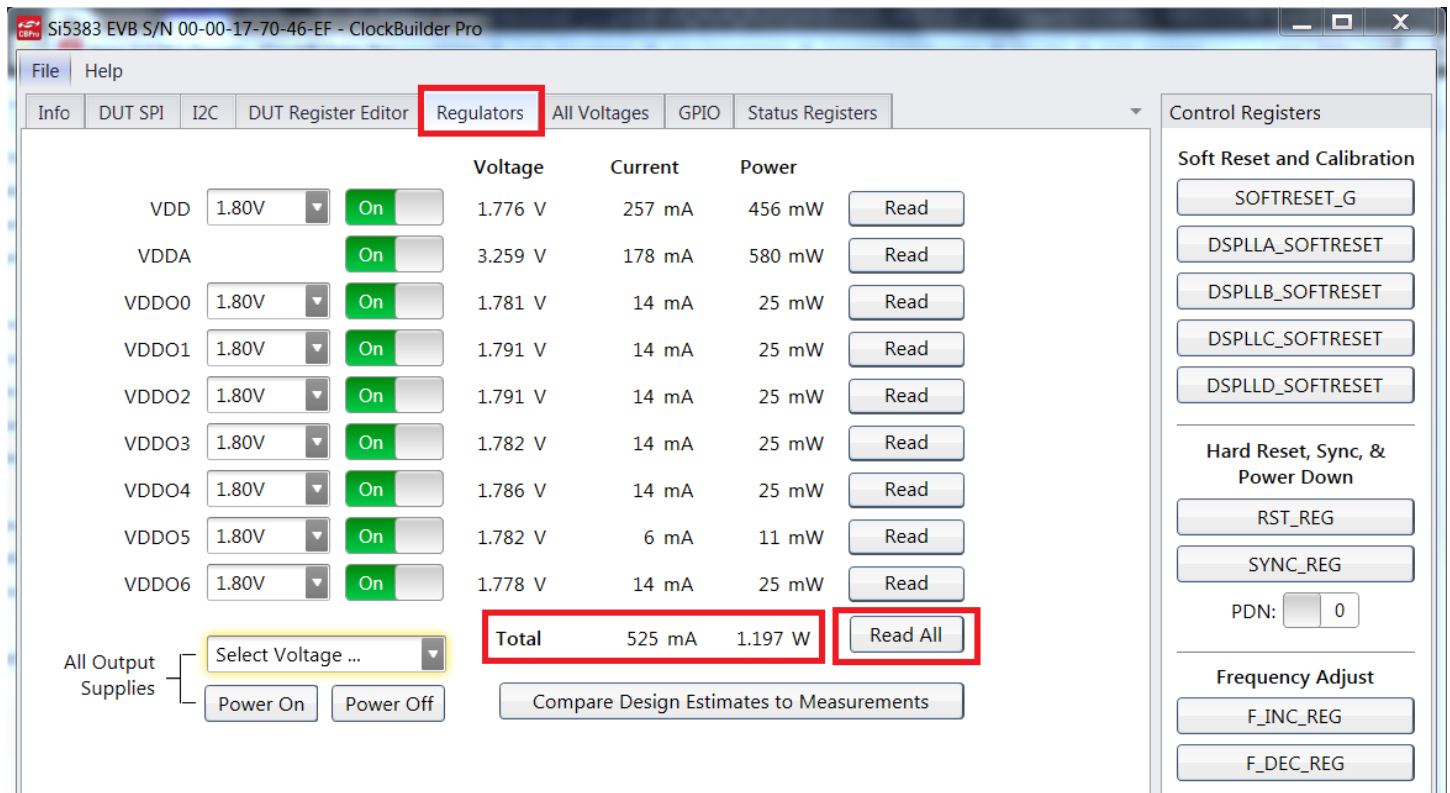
Si5383 EVB S/N 00-00-17-70-46-EF - ClockBuilder Pro

File Help

Info | DUT SPI | I2C | DUT Register Editor | Regulators | All Voltages | GPIO | Status Registers

| | | | Voltage | Current | Power | |
|---|---|---|---|---|---|---|
| VDD | 1.80V | On | 1.776 V | 257 mA | 456 mW | Read |
| VDDA | | On | 3.259 V | 178 mA | 580 mW | Read |
| VDDO0 | 1.80V | On | 1.781 V | 14 mA | 25 mW | Read |
| VDDO1 | 1.80V | On | 1.791 V | 14 mA | 25 mW | Read |
| VDDO2 | 1.80V | On | 1.791 V | 14 mA | 25 mW | Read |
| VDDO3 | 1.80V | On | 1.782 V | 14 mA | 25 mW | Read |
| VDDO4 | 1.80V | On | 1.786 V | 14 mA | 25 mW | Read |
| VDDO5 | 1.80V | On | 1.782 V | 6 mA | 11 mW | Read |
| VDDO6 | 1.80V | On | 1.778 V | 14 mA | 25 mW | Read |

All Output Supplies
Select Voltage ...
Power On Power Off

Total 525 mA 1.197 W
Read All

Compare Design Estimates to Measurements

Control Registers

Soft Reset and Calibration
SOFTRESET_G
DSPLLA_SOFTRESET
DSPLLB_SOFTRESET
DSPLLC_SOFTRESET
DSPLLD_SOFTRESET

Hard Reset, Sync, & Power Down
RST_REG
SYNC_REG
PDN: 0

Frequency Adjust
F_INC_REG
F_DEC_REG